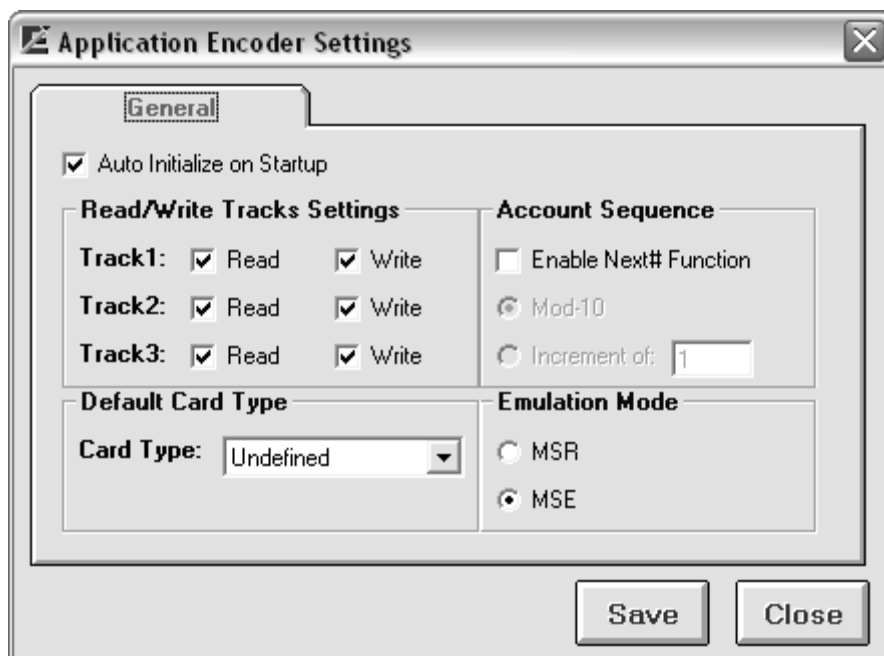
Application Encoder Settings

General

Auto Initialize on Startup

Read/Write Tracks Settings

Track1: Read Write

Track2: Read Write

Track3: Read Write

Account Sequence

Enable Next# Function

Mod-10

Increment of: 1

Default Card Type

Card Type: Undefined

Emulation Mode

MSR

MSE

Save

Close